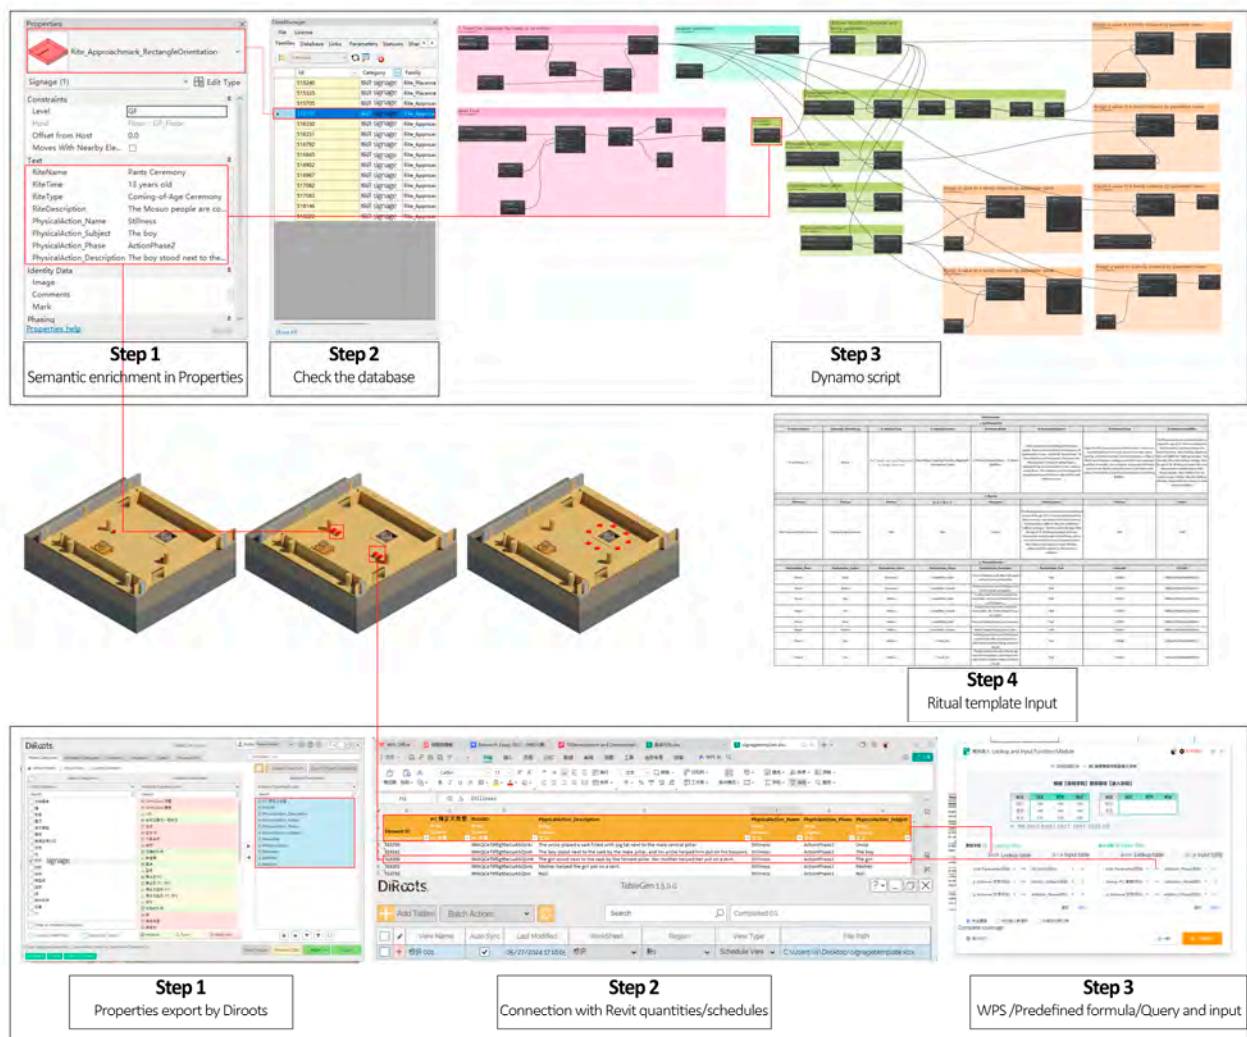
Properties

Rite_Approachmark_RectangleOrientation

Signage (1)

Edit Type

Constraints

Level GF

Host Floor : GF_Floor

Offset from Host 0.0

Moves With Nearby Ele...

Text

RiteName Pants Ceremony

RiteTime 13 years old

RiteType Coming-of-Age Ceremony

RiteDescription The Mosuo people are co...

PhysicalAction_Name Stillness

PhysicalAction_Subject The boy

PhysicalAction_Phase ActionPhase2

PhysicalAction_Description The boy stood next to the...

Identity Data

Image

Comments

Mark

Phasing

Properties help

Step 1
Semantic enrichment in Properties

Step 2
Check the database

Step 3
Dynamo script

Step 4
Ritual template Input

DiRoots

DiRoots

TableGen 1.5.0.0

Add Tables

Batch Actions

Search

Completed 0

View Name

Auto Sync

Last Modified

Worksheet

Region

View Type

File Path

06/27/2024 17:10:0

Schedule View

Step 1
Properties export by Diroots

Step 2
Connection with Revit quantities/schedules

Step 3
WPS /Predefined formula/Query and input